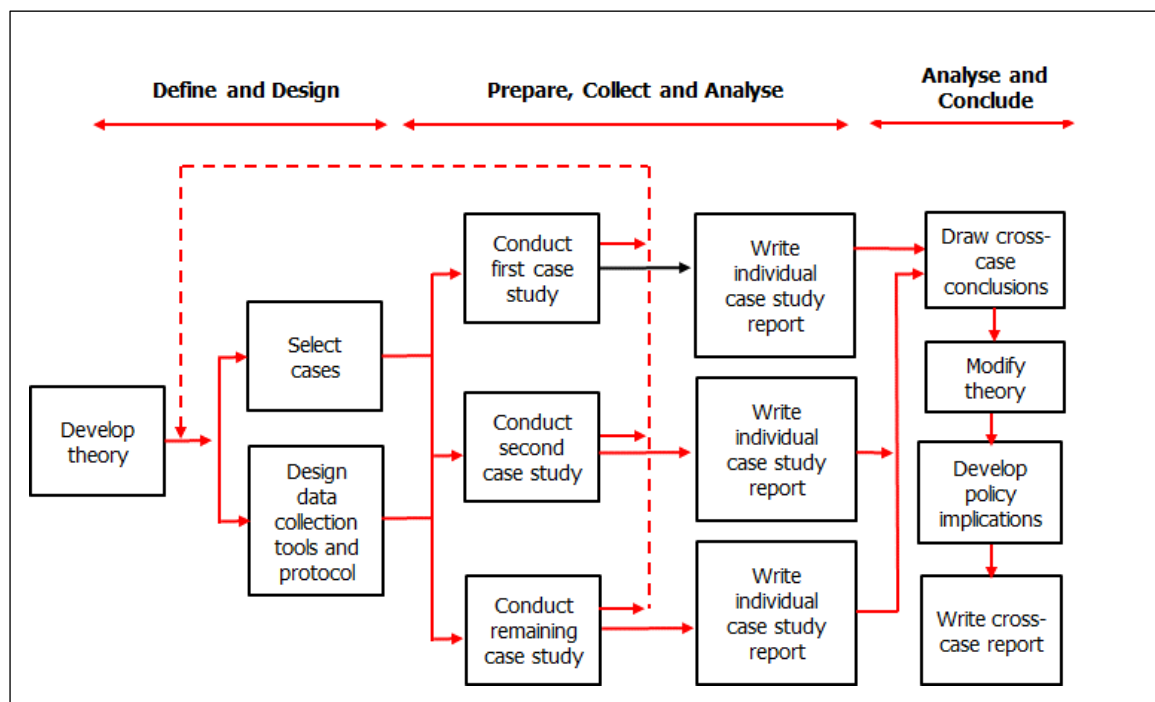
Define and Design

Prepare, Collect and Analyse

Analyse and Conclude

Develop theory

Select cases

Design data collection tools and protocol

Conduct first case study

Conduct second case study

Conduct remaining case study

Write individual case study report

Write individual case study report

Write individual case study report

Draw cross-case conclusions

Modify theory

Develop policy implications

Write cross-case report